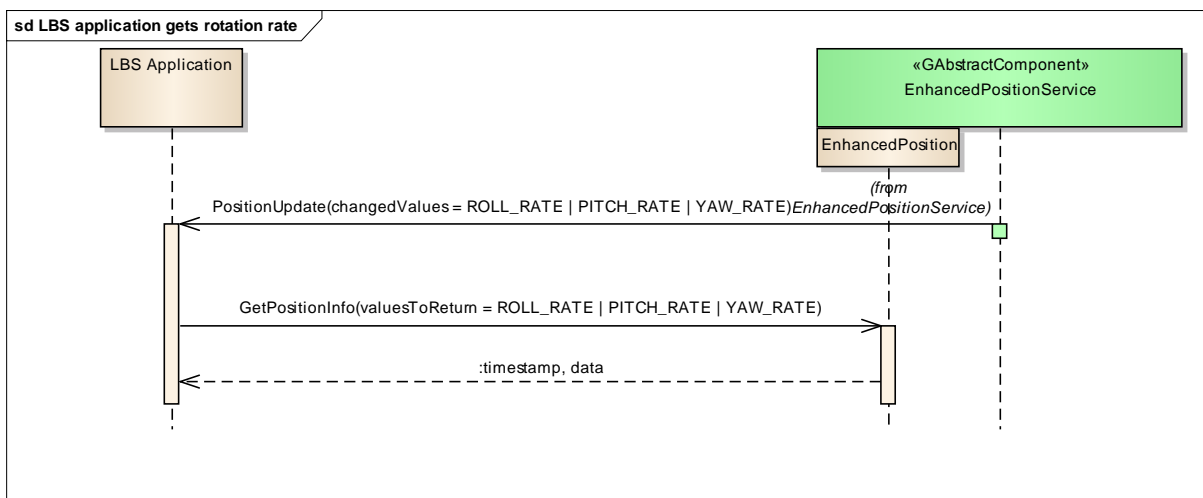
sd LBS application gets rotation rate

LBS Application

«GAbstractComponent»
EnhancedPositionService

EnhancedPosition

(from EnhancedPositionService)

PositionUpdate(changedValues = ROLL_RATE | PITCH_RATE | YAW_RATE)

GetPositionInfo(valuesToReturn = ROLL_RATE | PITCH_RATE | YAW_RATE)

:timestamp, data